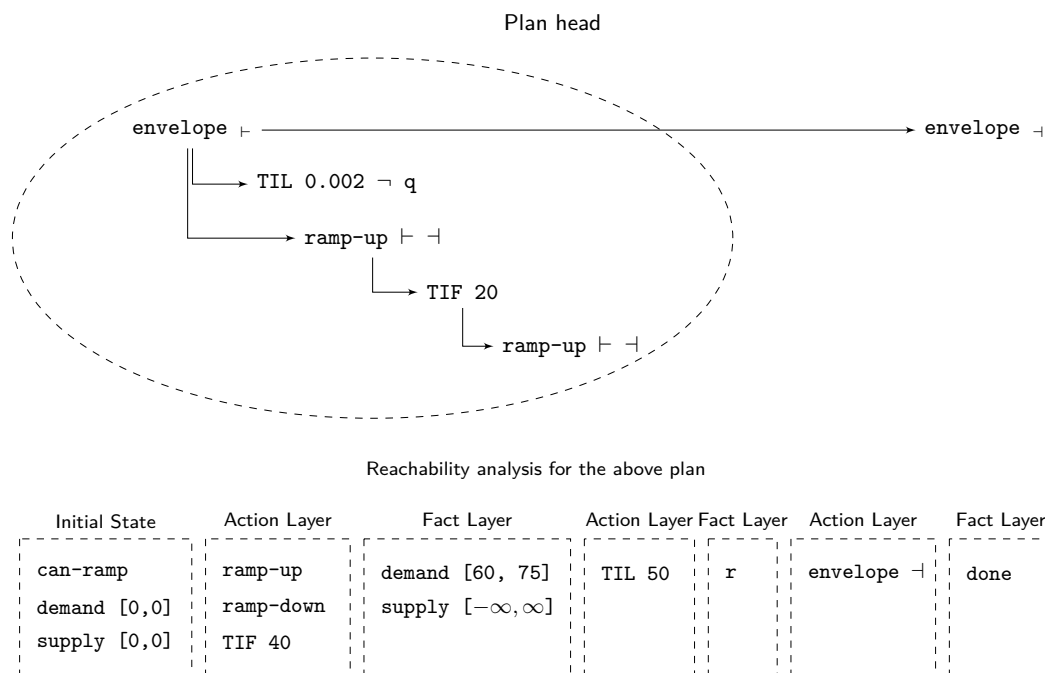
Plan head

envelope $\vdash$

envelope $\dashv$

TIL 0.002 $\neg$ q

ramp-up $\vdash$ $\dashv$

TIF 20

ramp-up $\vdash$ $\dashv$

Reachability analysis for the above plan

| Initial State | Action Layer | Fact Layer | Action Layer | Fact Layer | Action Layer | Fact Layer |
|---|---|---|---|---|---|---|
| can-ramp<br>demand [0,0]<br>supply [0,0] | ramp-up<br>ramp-down<br>TIF 40 | demand [60, 75]<br>supply $[-\infty, \infty]$ | TIL 50 | r | envelope $\dashv$ | done |